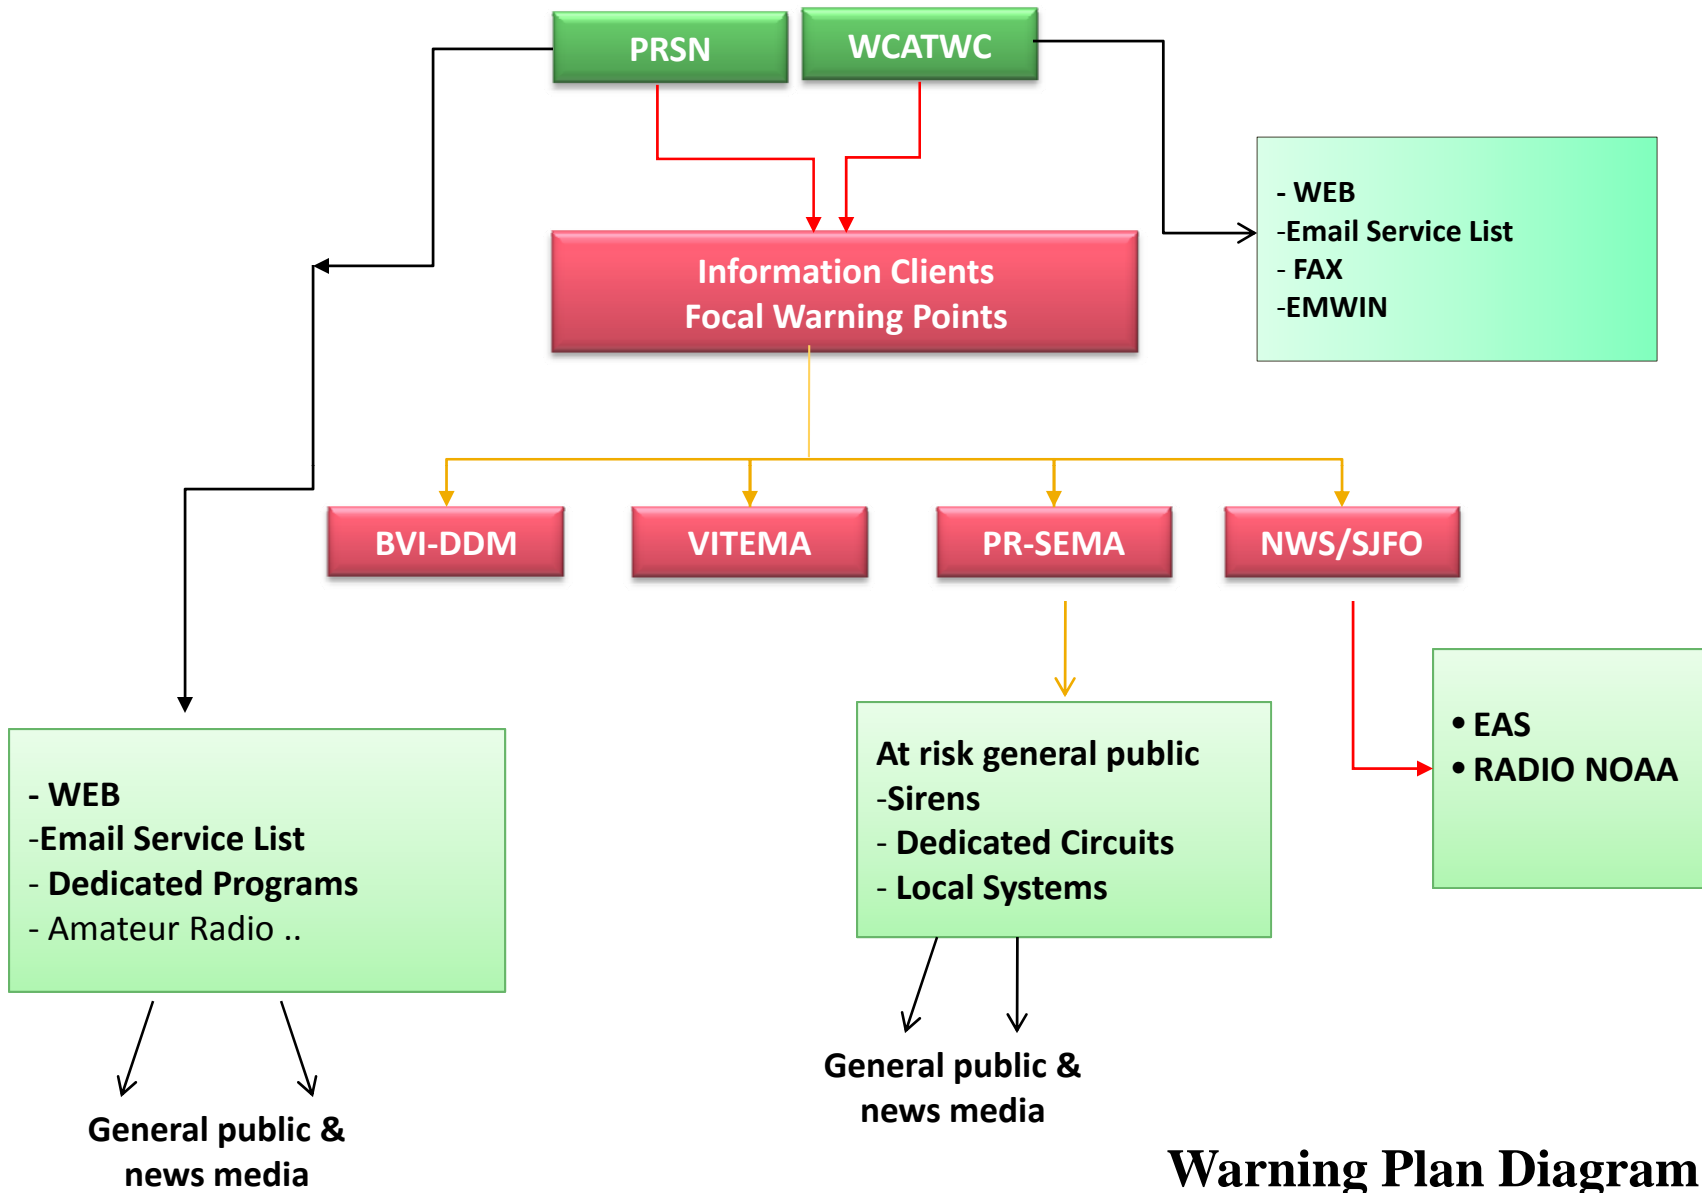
PRSN

WCATWC

- WEB
-Email Service List
- FAX
-EMWIN

Information Clients
Focal Warning Points

BVI-DDM

VITEMA

PR-SEMA

NWS/SJFO

- WEB
-Email Service List
- Dedicated Programs
- Amateur Radio ..

At risk general public
-Sirens
- Dedicated Circuits
- Local Systems

• EAS
• RADIO NOAA

General public & news media

General public & news media

Warning Plan Diagram